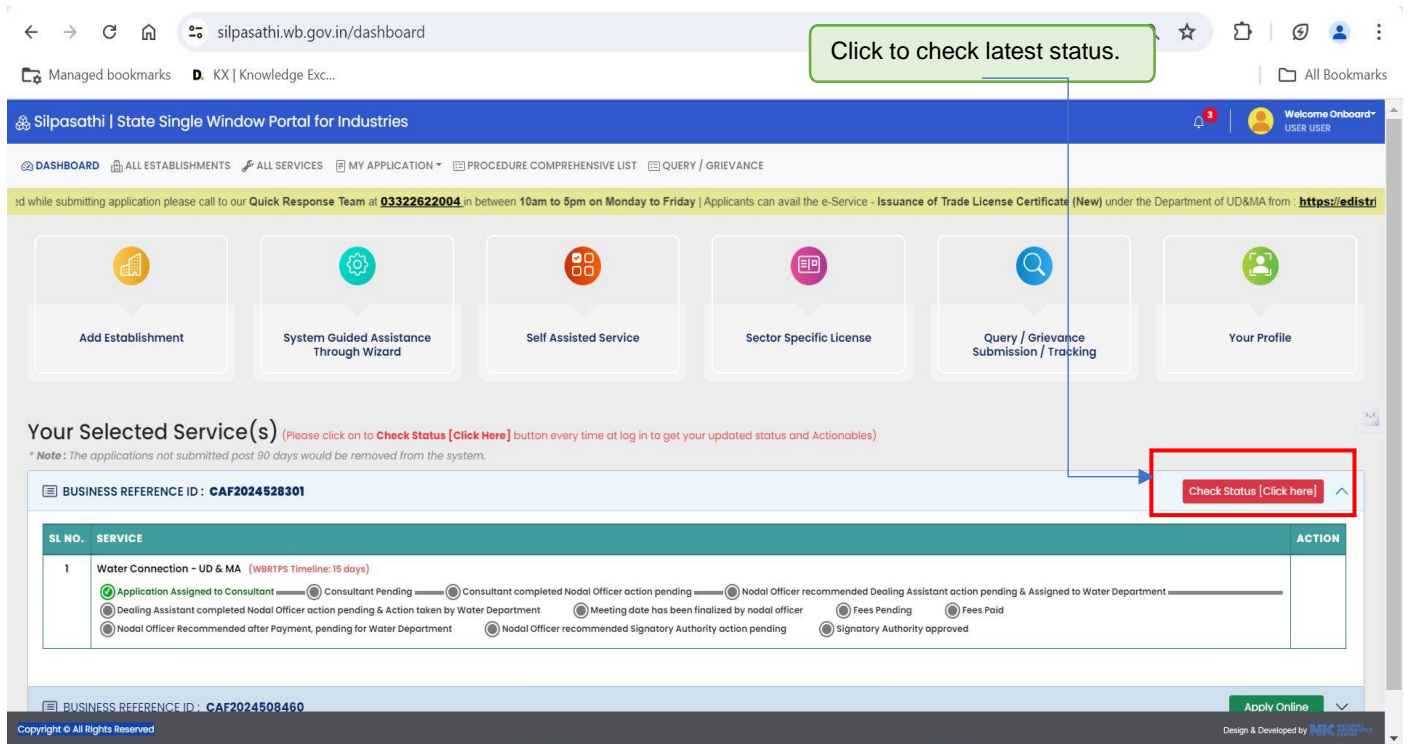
silpasathi.wb.gov.in/dashboard

Click to check latest status.

Managed bookmarks D. KX | Knowledge Exc...

All Bookmarks

Silpasathi | State Single Window Portal for Industries

3

Welcome Onboard
USER USER

DASHBOARD ALL ESTABLISHMENTS ALL SERVICES MY APPLICATION PROCEDURE COMPREHENSIVE LIST QUERY / GRIEVANCE

ed while submitting application please call to our Quick Response Team at 03322622004 in between 10am to 5pm on Monday to Friday | Applicants can avail the e-Service - Issuance of Trade License Certificate (New) under the Department of UD&MA from : https://edistri

Add Establishment

System Guided Assistance Through Wizard

Self Assisted Service

Sector Specific License

Query / Grievance Submission / Tracking

Your Profile

Your Selected Service(s) (Please click on to Check Status [Click Here] button every time at log in to get your updated status and Actionables)

* Note : The applications not submitted post 90 days would be removed from the system.

BUSINESS REFERENCE ID : CAF2024528301

Check Status [Click here]

| SL NO. | SERVICE | ACTION |
|---|---|---|
| 1 | Water Connection - UD & MA (WBRTPS Timeline: 15 days) Application Assigned to Consultant Consultant Pending Consultant completed Nodal Officer action pending Nodal Officer recommended Dealing Assistant action pending & Assigned to Water Department Dealing Assistant completed Nodal Officer action pending & Action taken by Water Department Meeting date has been finalized by nodal officer Fees Pending Fees Paid Nodal Officer Recommended after Payment, pending for Water Department Nodal Officer recommended Signatory Authority action pending Signatory Authority approved | |

BUSINESS REFERENCE ID : CAF2024508460

Apply Online

Copyright © All Rights Reserved

Design & Developed by NIC